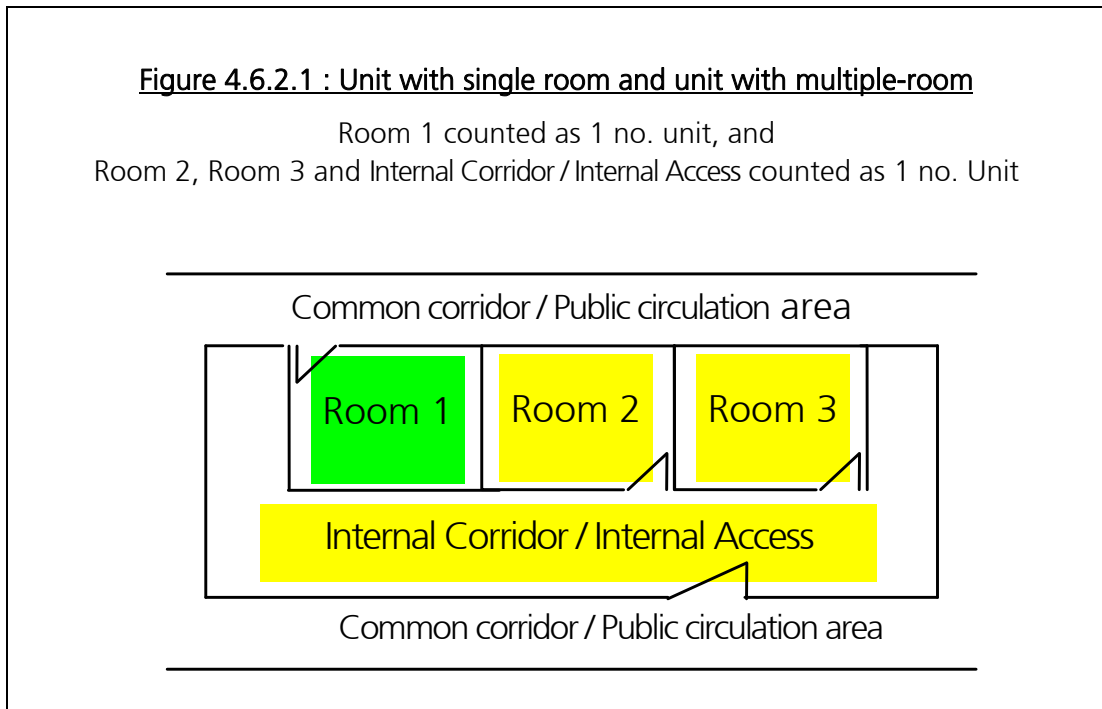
Figure 4.6.2.1 : Unit with single room and unit with multiple-room

Room 1 counted as 1 no. unit, and
Room 2, Room 3 and Internal Corridor / Internal Access counted as 1 no. Unit

Common corridor / Public circulation area

Room 1

Room 2

Room 3

Internal Corridor / Internal Access

Common corridor / Public circulation area